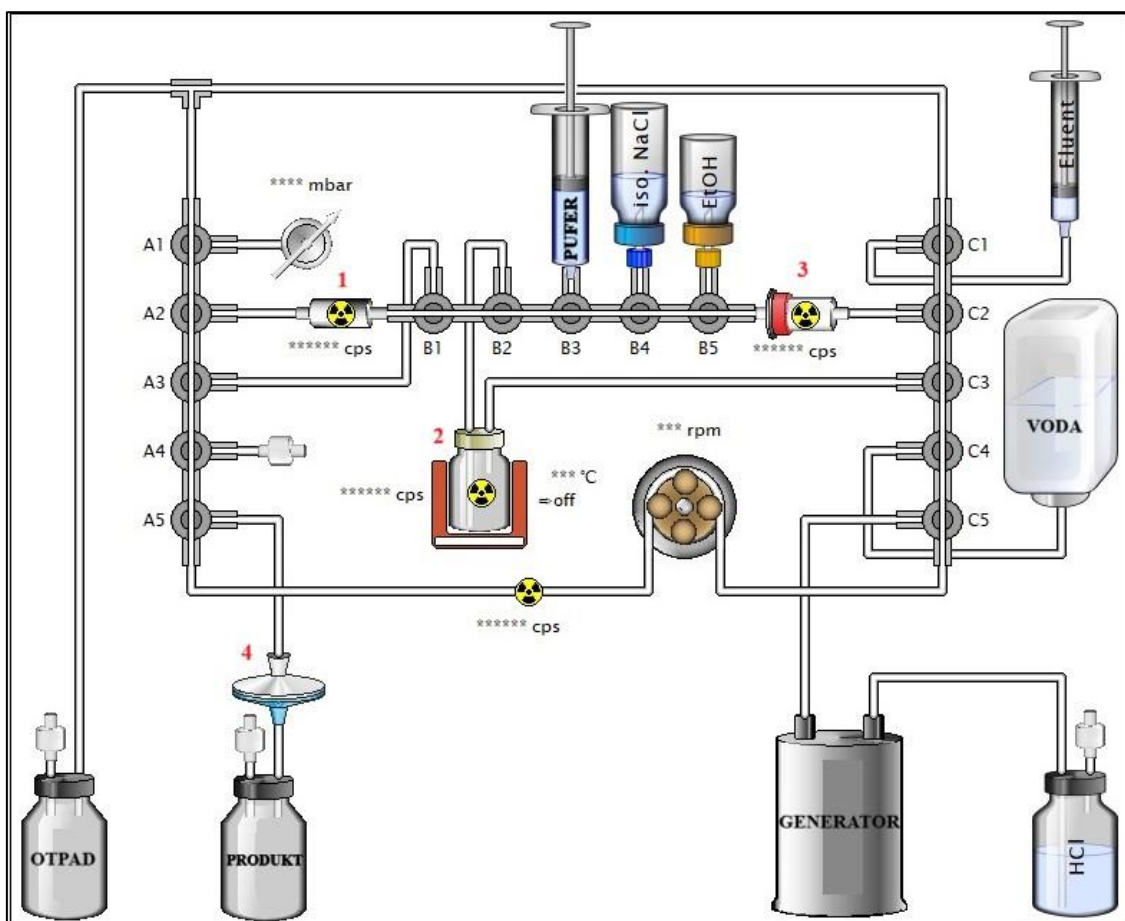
Eluent

PUFER

iso. NaCl

EtOH

**** mbar

A1

A2

A3

A4

A5

1

****** cps

B1

B2

B3

B4

B5

3

****** cps

C1

C2

C3

C4

C5

VODA

2

*** rpm

****** cps

*** °C

=off

****** cps

4

OTPAD

PRODUKT

GENERATOR

HCl